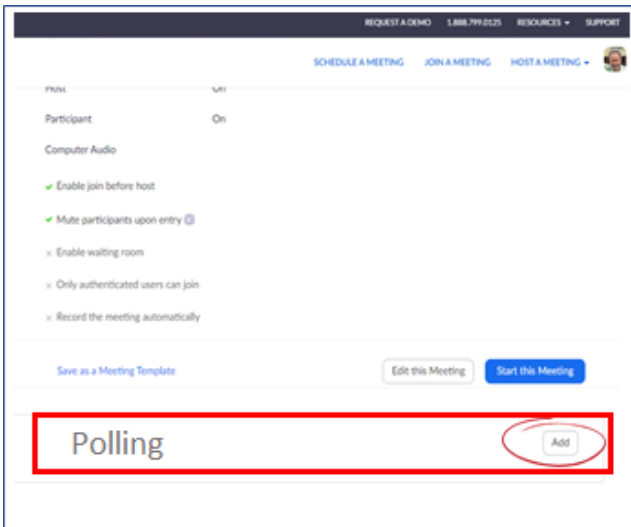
REQUEST A DEMO 1.888.799.0125 RESOURCES ▾ SUPPORT

SCHEDULE A MEETING JOIN A MEETING HOST A MEETING ▾

Host On

Participant On

Computer Audio

✔ Enable join before host

✔ Mute participants upon entry

× Enable waiting room

× Only authenticated users can join

× Record the meeting automatically

Save as a Meeting Template

Edit this Meeting

Start this Meeting

Polling

Add